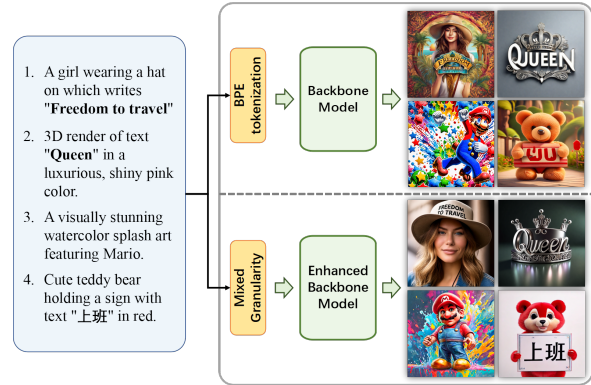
1. A girl wearing a hat on which writes "**Freedom to travel**"

2. 3D render of text "**Queen**" in a luxurious, shiny pink color.

3. A visually stunning watercolor splash art featuring Mario.

4. Cute teddy bear holding a sign with text "**上班**" in red.

BPE tokenization

Backbone Model

QUEEN

Mixed Granularity

Enhanced Backbone Model

FREEDOM TO TRAVEL

Queen

上班